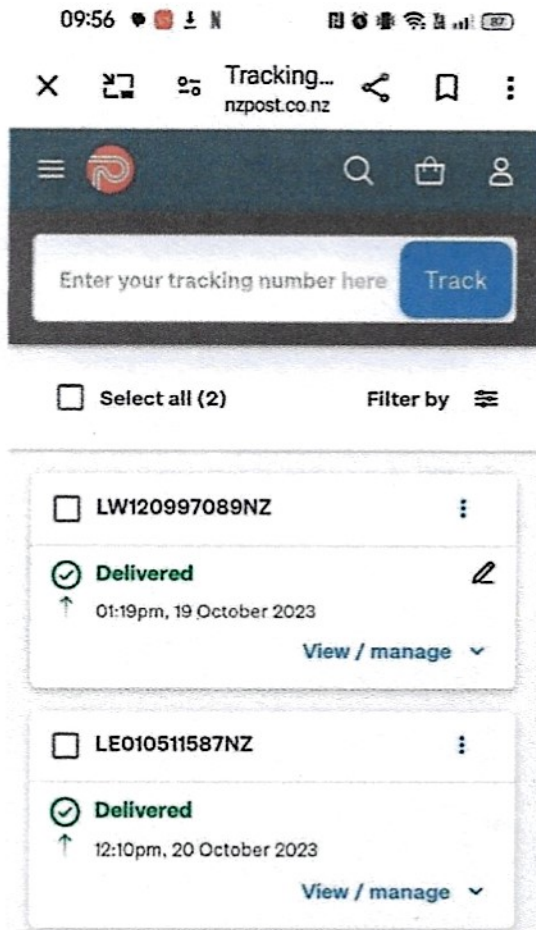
09:56

87

Tracking...
nzpost.co.nz

Enter your tracking number here
Track

Select all (2)
Filter by

LW120997089NZ

Delivered
01:19pm, 19 October 2023
View / manage

LE010511587NZ

Delivered
12:10pm, 20 October 2023
View / manage